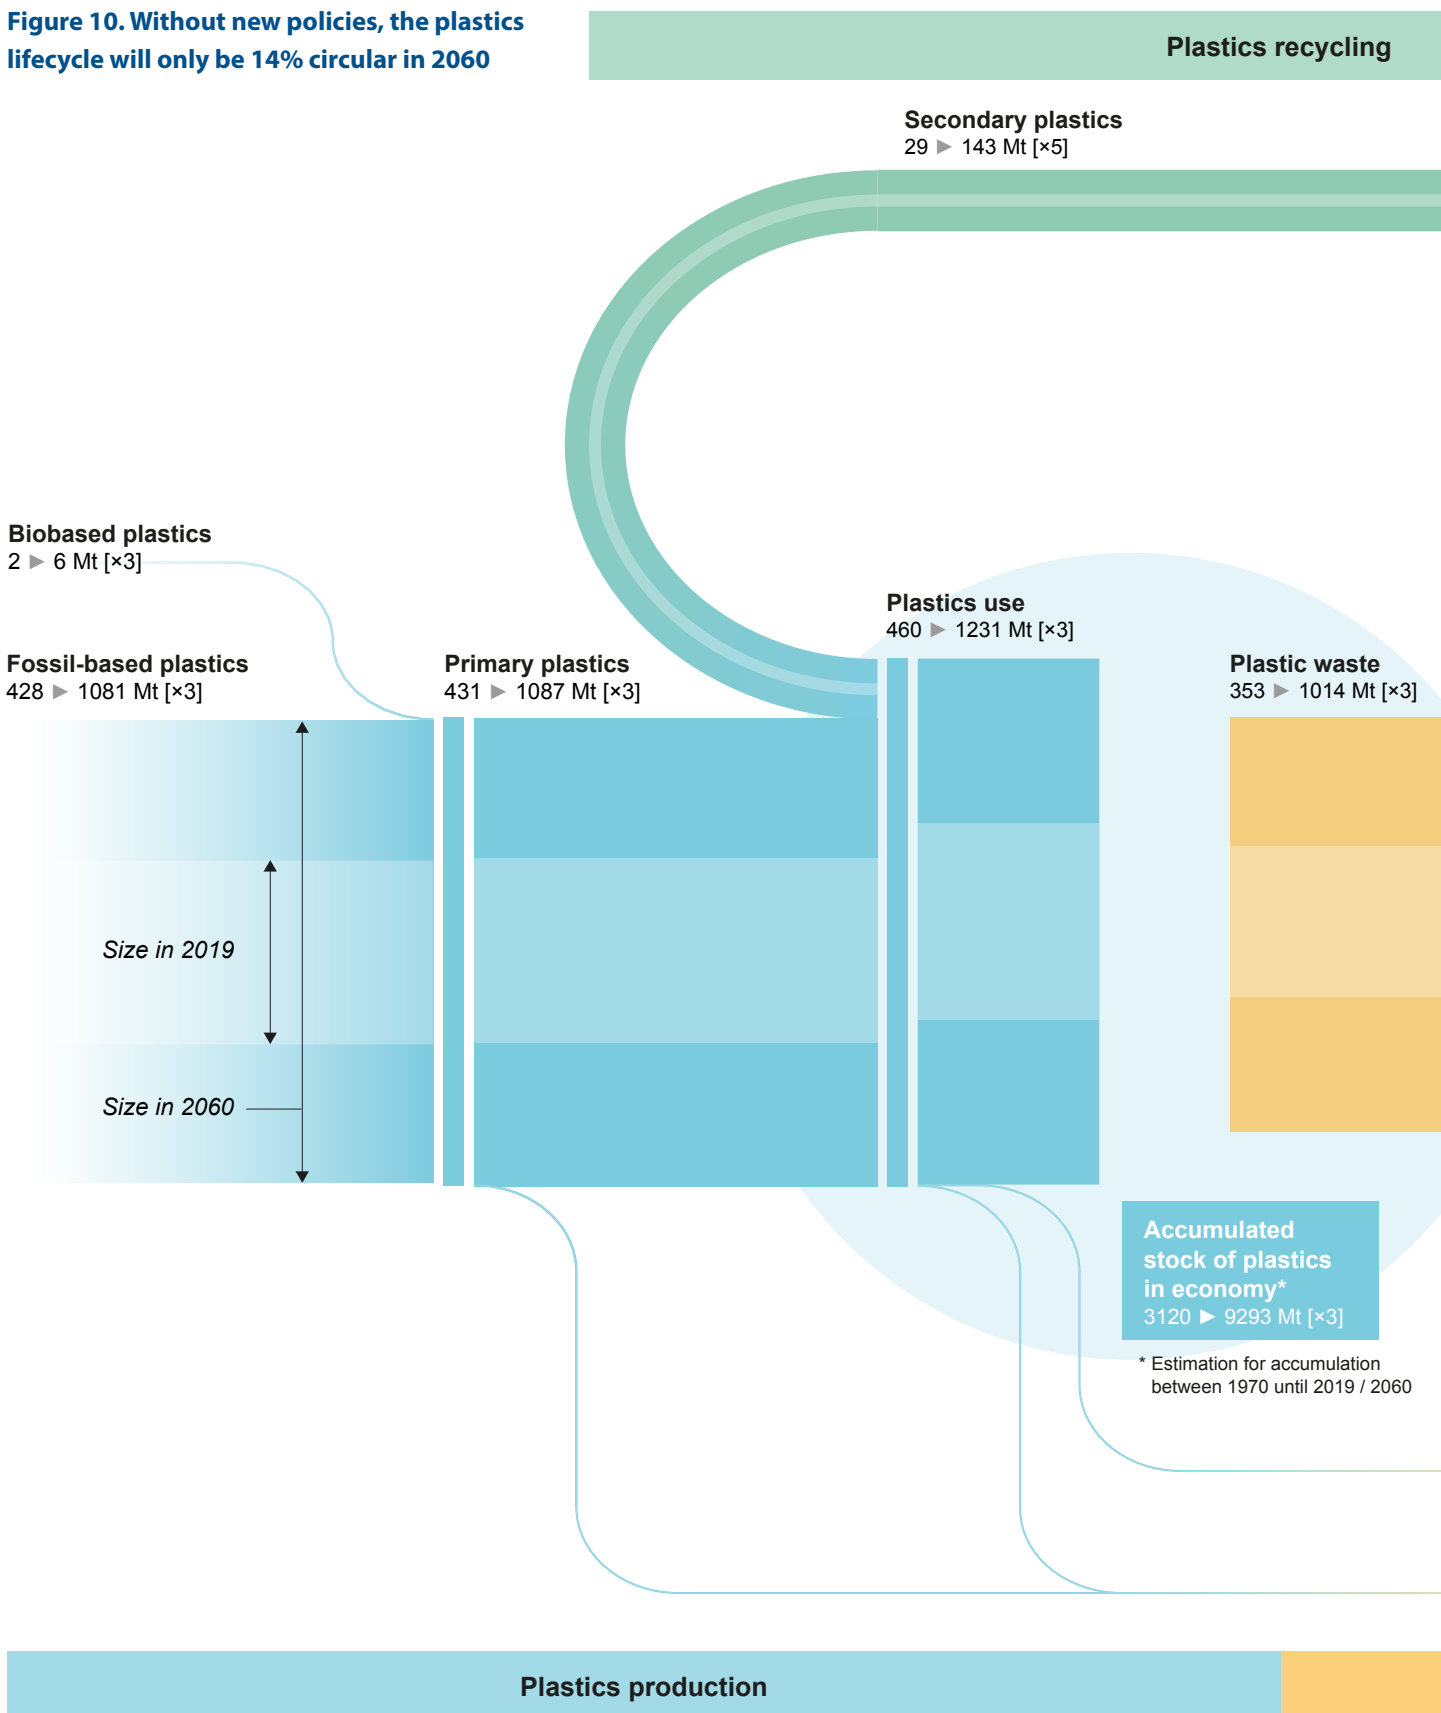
Figure 10. Without new policies, the plastics lifecycle will only be 14% circular in 2060

Plastics recycling

Secondary plastics
29 ▶ 143 Mt [×5]

Biobased plastics
2 ▶ 6 Mt [×3]

Plastics use
460 ▶ 1231 Mt [×3]

Fossil-based plastics
428 ▶ 1081 Mt [×3]

Primary plastics
431 ▶ 1087 Mt [×3]

Plastic waste
353 ▶ 1014 Mt [×3]

Size in 2019

Size in 2060

Accumulated stock of plastics in economy*
3120 ▶ 9293 Mt [×3]

* Estimation for accumulation between 1970 until 2019 / 2060

Plastics production